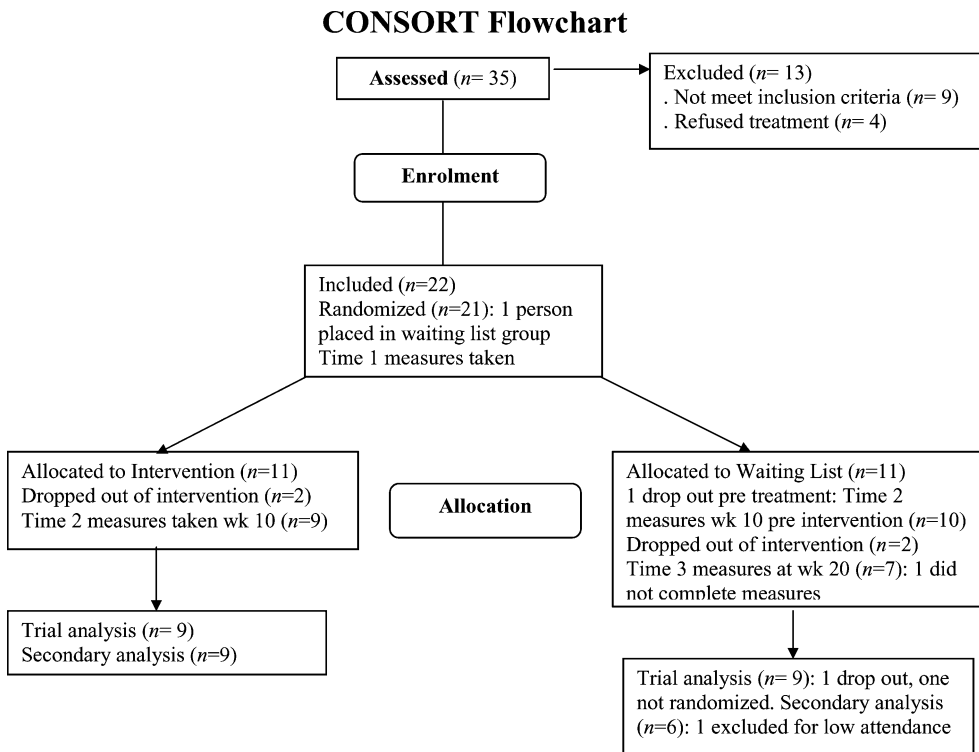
CONSORT Flowchart

Assessed ($n$= 35)

Excluded ($n$= 13)
. Not meet inclusion criteria ($n$= 9)
. Refused treatment ($n$= 4)

Enrolment

Included ($n$=22)
Randomized ($n$=21): 1 person placed in waiting list group
Time 1 measures taken

Allocated to Intervention ($n$=11)
Dropped out of intervention ($n$=2)
Time 2 measures taken wk 10 ($n$=9)

Allocation

Allocated to Waiting List ($n$=11)
1 drop out pre treatment: Time 2 measures wk 10 pre intervention ($n$=10)
Dropped out of intervention ($n$=2)
Time 3 measures at wk 20 ($n$=7): 1 did not complete measures

Trial analysis ($n$= 9)
Secondary analysis ($n$=9)

Trial analysis ($n$= 9): 1 drop out, one not randomized. Secondary analysis ($n$=6): 1 excluded for low attendance